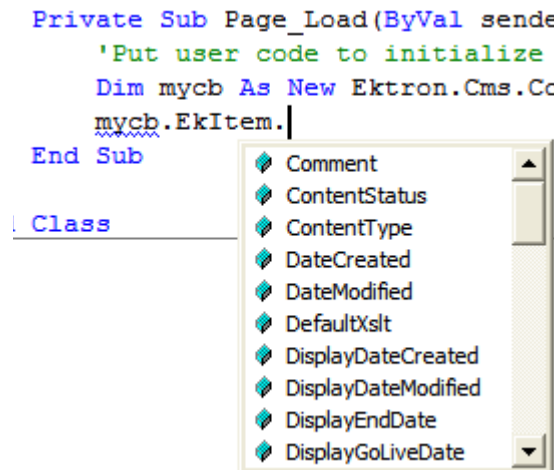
Private Sub Page_Load(ByVal sende
    'Put user code to initialize
    Dim mycb As New Ektron.Cms.Co
    mycb.EkItem.
End Sub

Class

Comment
ContentStatus
ContentType
DateCreated
DateModified
DefaultXslt
DisplayDateCreated
DisplayDateModified
DisplayEndDate
DisplayGoLiveDate